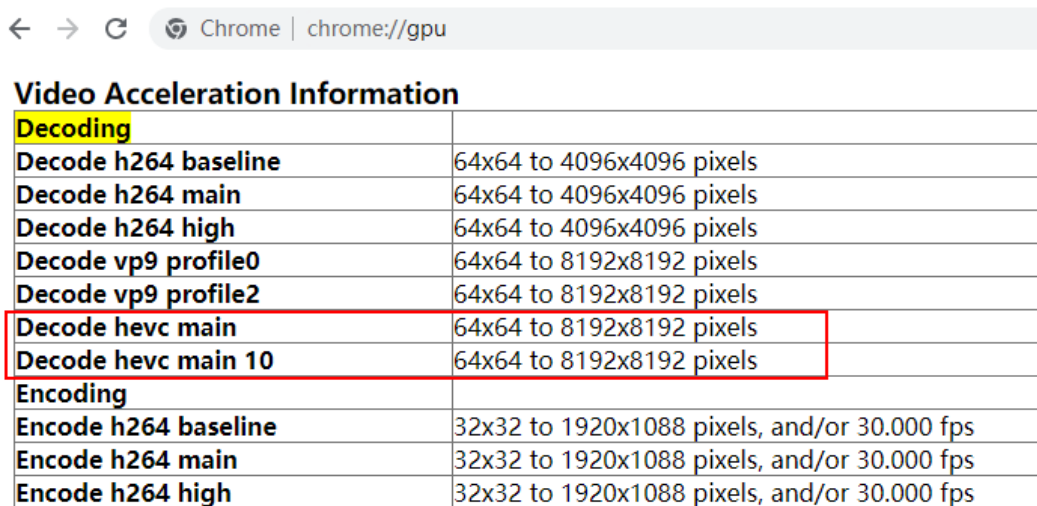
Chrome | chrome://gpu

Video Acceleration Information

| Decoding | |
|---|---|
| Decode h264 baseline | 64x64 to 4096x4096 pixels |
| Decode h264 main | 64x64 to 4096x4096 pixels |
| Decode h264 high | 64x64 to 4096x4096 pixels |
| Decode vp9 profile0 | 64x64 to 8192x8192 pixels |
| Decode vp9 profile2 | 64x64 to 8192x8192 pixels |
| Decode hevc main | 64x64 to 8192x8192 pixels |
| Decode hevc main 10 | 64x64 to 8192x8192 pixels |
| Encoding | |
| Encode h264 baseline | 32x32 to 1920x1088 pixels, and/or 30.000 fps |
| Encode h264 main | 32x32 to 1920x1088 pixels, and/or 30.000 fps |
| Encode h264 high | 32x32 to 1920x1088 pixels, and/or 30.000 fps |